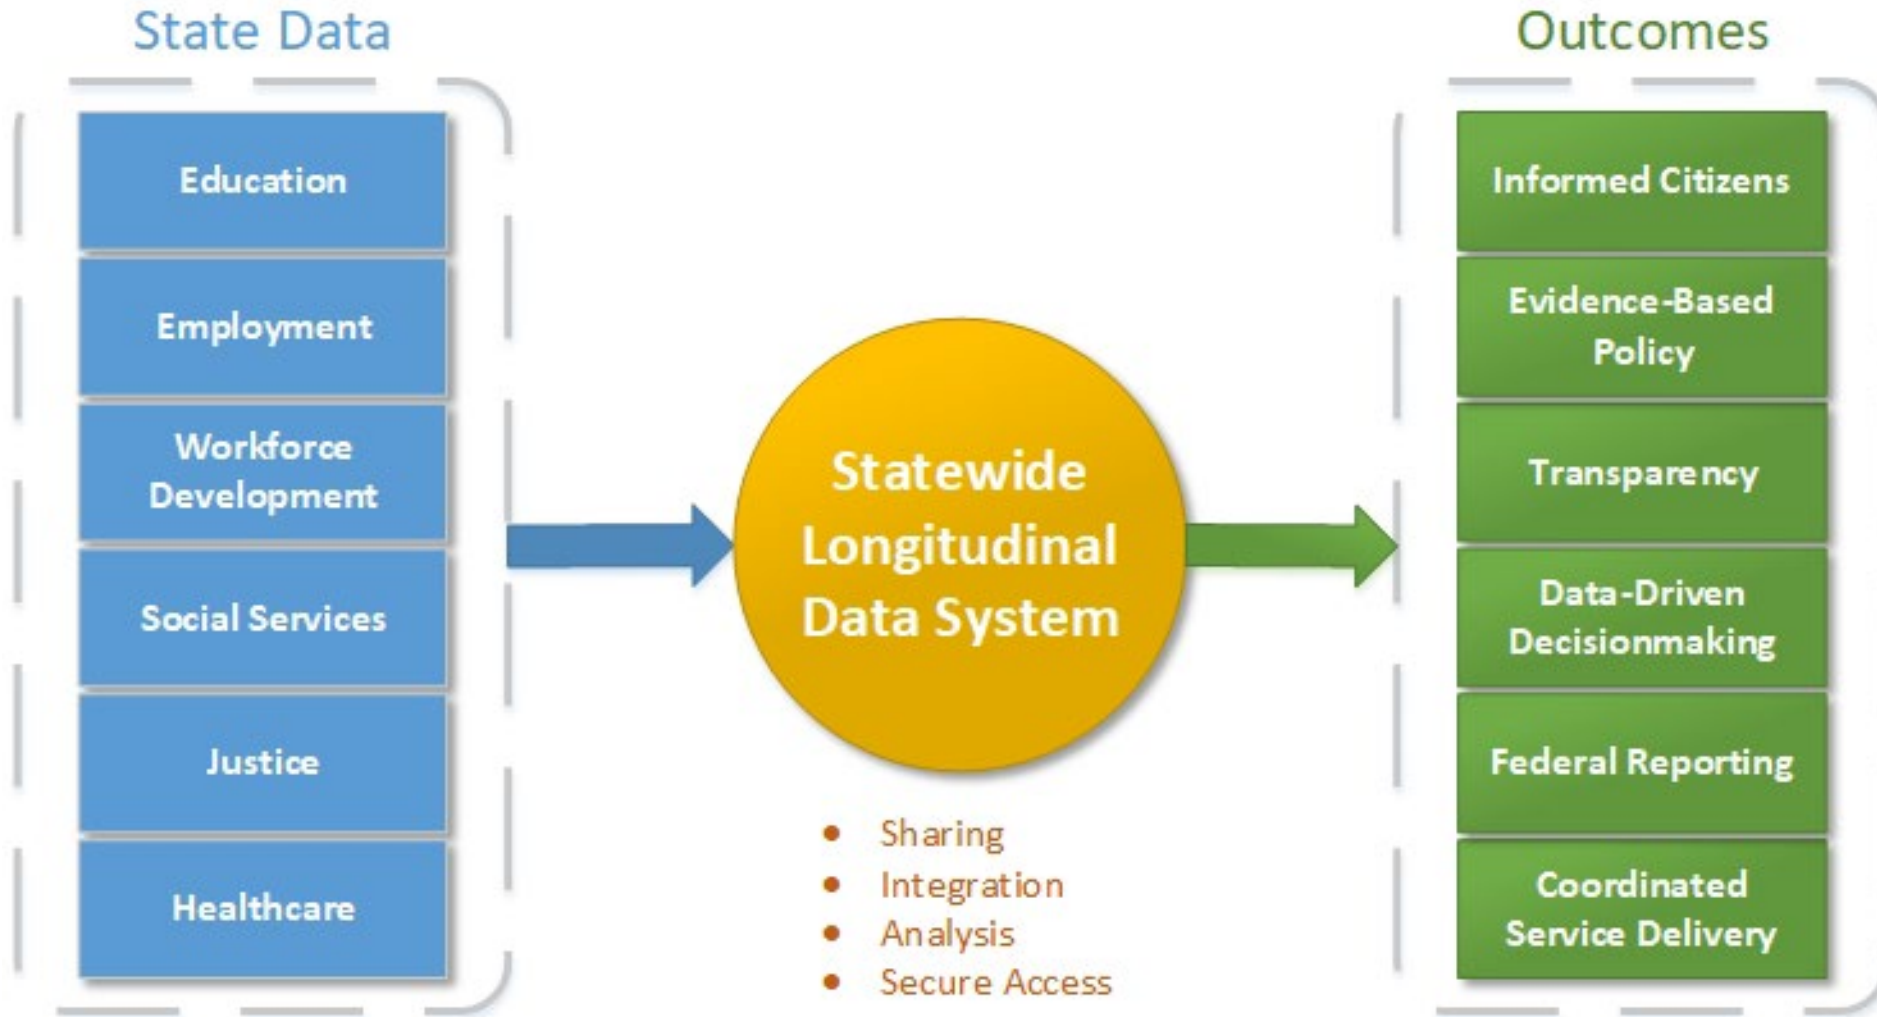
State Data

Education

Employment

Workforce Development

Social Services

Justice

Healthcare

Statewide Longitudinal Data System

- Sharing
- Integration
- Analysis
- Secure Access

Outcomes

Informed Citizens

Evidence-Based Policy

Transparency

Data-Driven Decisionmaking

Federal Reporting

Coordinated Service Delivery